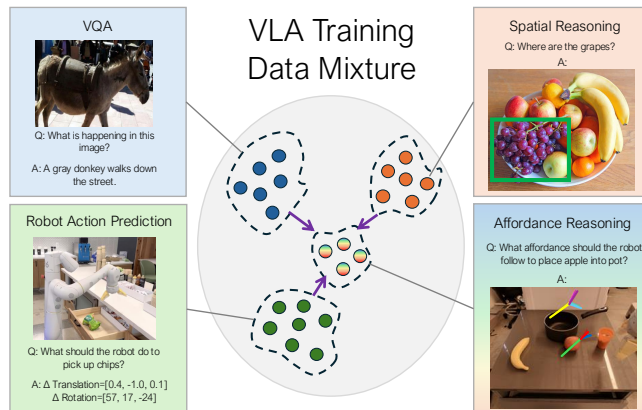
VQA

Q: What is happening in this image?

A: A gray donkey walks down the street.

VLA Training Data Mixture

Spatial Reasoning

Q: Where are the grapes?

A:

Robot Action Prediction

Q: What should the robot do to pick up chips?

A: Δ Translation=[0.4, -1.0, 0.1]
Δ Rotation=[57, 17, -24]

Affordance Reasoning

Q: What affordance should the robot follow to place apple into pot?

A: